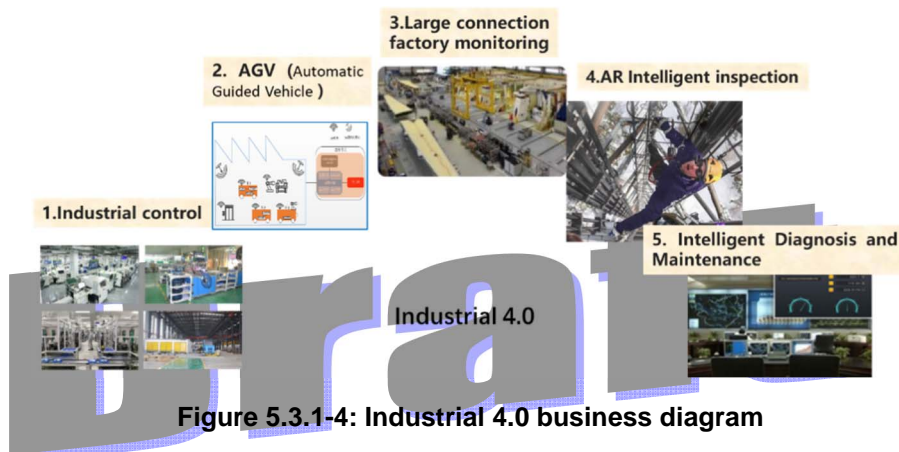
3.Large connection factory monitoring

2. AGV (Automatic Guided Vehicle )

4.AR Intelligent inspection

1.Industrial control

5. Intelligent Diagnosis and Maintenance

Industrial 4.0

Draft

Figure 5.3.1-4: Industrial 4.0 business diagram